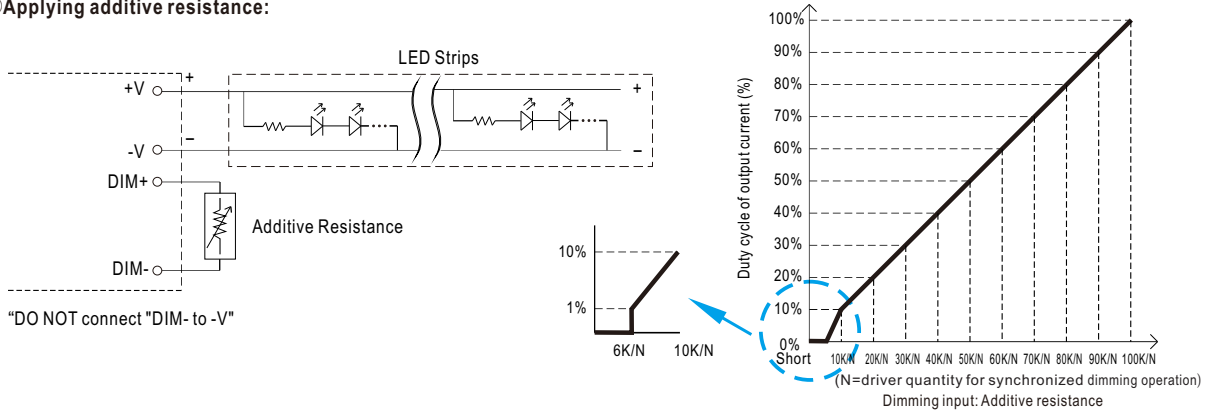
Applying additive resistance:

LED Strips

+V
+
+
-V
–
–
DIM+
Additive Resistance
DIM-

"DO NOT connect "DIM- to -V"

10%
1%
6K/N
10K/N

100%
90%
80%
70%
60%
50%
40%
30%
20%
10%
0%
Duty cycle of output current (%)
Short
10K/N 20K/N 30K/N 40K/N 50K/N 60K/N 70K/N 80K/N 90K/N 100K/N
(N=driver quantity for synchronized dimming operation)
Dimming input: Additive resistance